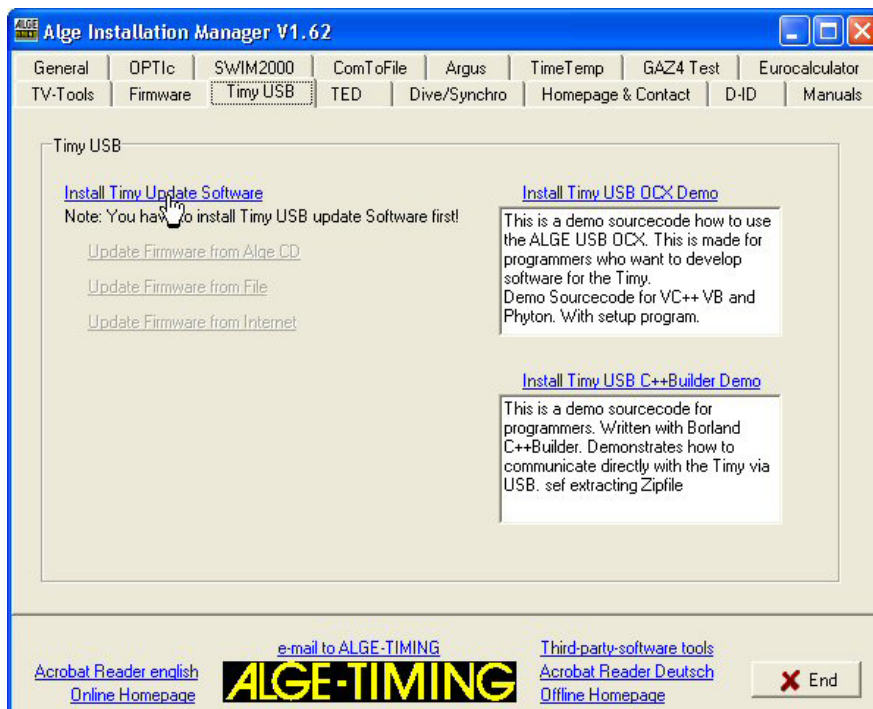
ALGE Alge Installation Manager V1.62

General | OPTIc | SWIM2000 | ComToFile | Argus | TimeTemp | GAZ4 Test | Eurocalculator
TV-Tools | Firmware | Timy USB | TED | Dive/Synchro | Homepage & Contact | D-ID | Manuals

Timy USB

Install Timy Update Software
Note: You hav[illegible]o install Timy USB update Software first!

Update Firmware from Alge CD

Update Firmware from File

Update Firmware from Internet

Install Timy USB OCX Demo

This is a demo sourcecode how to use the ALGE USB OCX. This is made for programmers who want to develop software for the Timy.
Demo Sourcecode for VC++ VB and Phyton. With setup program.

Install Timy USB C++Builder Demo

This is a demo sourcecode for programmers. Written with Borland C++Builder. Demonstrates how to communicate directly with the Timy via USB. sef extracting Zipfile

Acrobat Reader english
Online Homepage

e-mail to ALGE-TIMING
ALGE-TIMING

Third-party-software tools
Acrobat Reader Deutsch
Offline Homepage

End